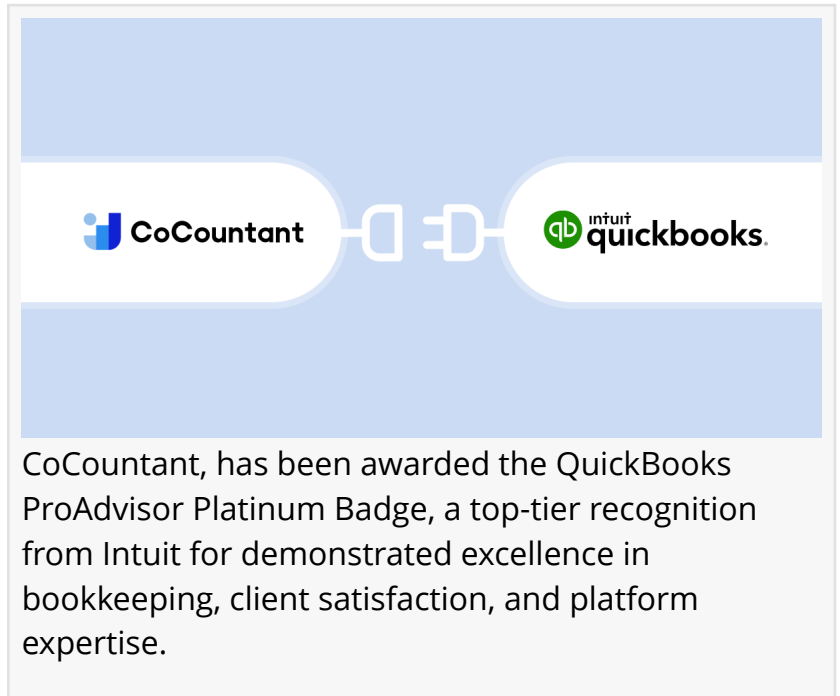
CoCountant

qb intuit quickbooks.

CoCountant, has been awarded the QuickBooks ProAdvisor Platinum Badge, a top-tier recognition from Intuit for demonstrated excellence in bookkeeping, client satisfaction, and platform expertise.